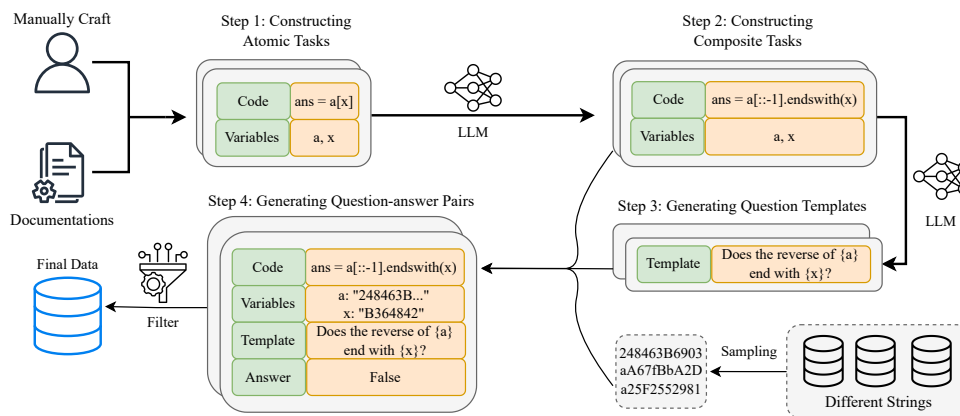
Manually Craft

Documentations

Step 1: Constructing Atomic Tasks

| Code | ans = a[x] |
|---|---|
| Variables | a, x |

LLM

Step 2: Constructing Composite Tasks

| Code | ans = a[::-1].endswith(x) |
|---|---|
| Variables | a, x |

LLM

Step 3: Generating Question Templates

| Template | Does the reverse of {a} end with {x}? |
|---|---|

Step 4: Generating Question-answer Pairs

| Code | ans = a[::-1].endswith(x) |
|---|---|
| Variables | a: "248463B..." x: "B364842" |
| Template | Does the reverse of {a} end with {x}? |
| Answer | False |

Final Data

Filter

248463B6903
aA67fBbA2D
a25F2552981

Sampling

Different Strings